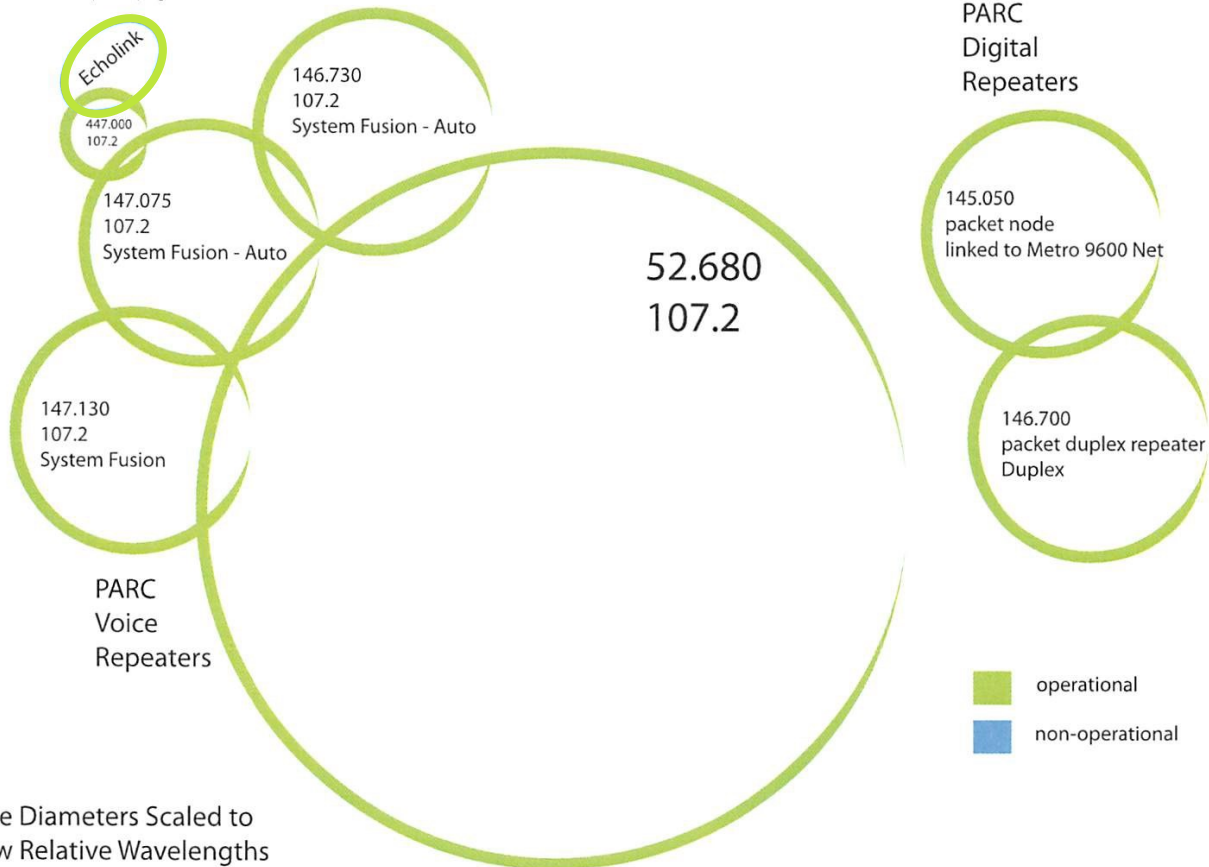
Echolink

447.000
107.2

146.730
107.2
System Fusion - Auto

147.075
107.2
System Fusion - Auto

52.680
107.2

147.130
107.2
System Fusion

PARC
Voice
Repeaters

PARC
Digital
Repeaters

145.050
packet node
linked to Metro 9600 Net

146.700
packet duplex repeater
Duplex

operational

non-operational

e Diameters Scaled to
w Relative Wavelengths